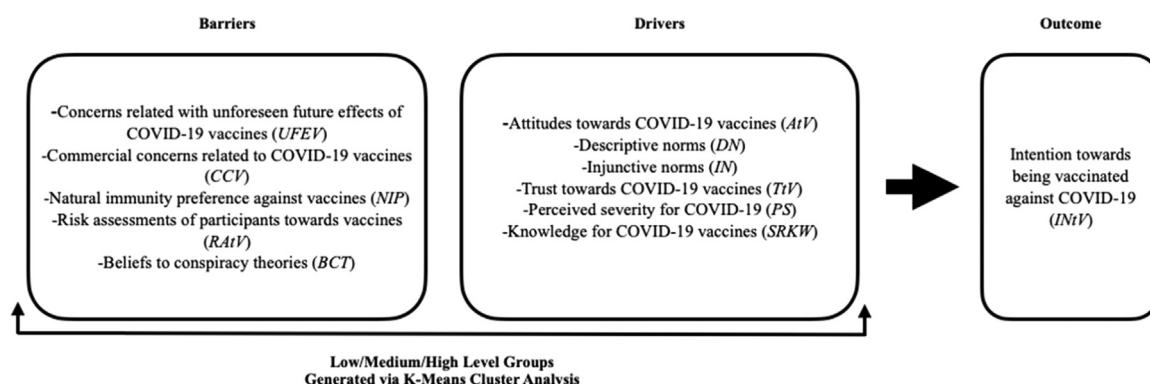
Barriers

-Concerns related with unforeseen future effects of COVID-19 vaccines (*UFEV*)
-Commercial concerns related to COVID-19 vaccines (*CCV*)
-Natural immunity preference against vaccines (*NIP*)
-Risk assessments of participants towards vaccines (*RAtV*)
-Beliefs to conspiracy theories (*BCT*)

Drivers

-Attitudes towards COVID-19 vaccines (*AtV*)
-Descriptive norms (*DN*)
-Injunctive norms (*IN*)
-Trust towards COVID-19 vaccines (*TtV*)
-Perceived severity for COVID-19 (*PS*)
-Knowledge for COVID-19 vaccines (*SRKW*)

Outcome

Intention towards being vaccinated against COVID-19 (*INtV*)

Low/Medium/High Level Groups
Generated via K-Means Cluster Analysis